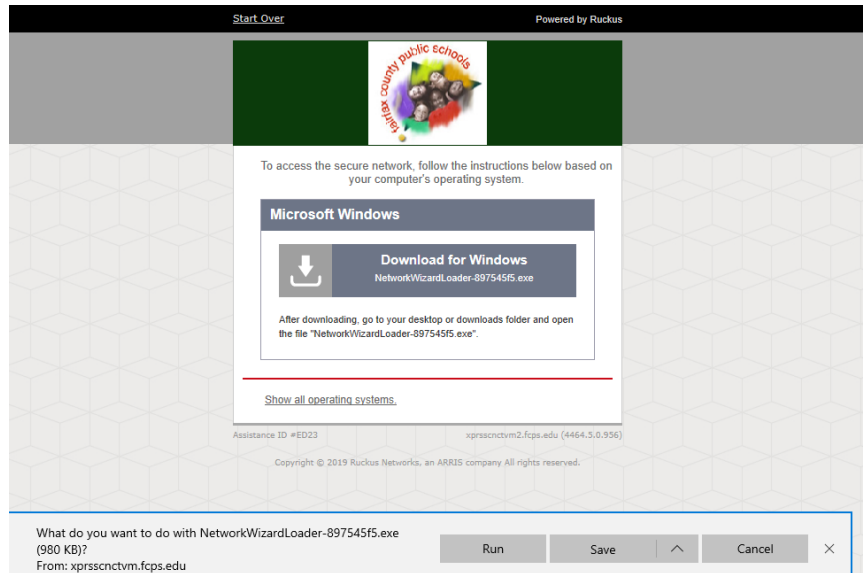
Start Over

Powered by Ruckus

fairfax county public schools

To access the secure network, follow the instructions below based on your computer's operating system.

Microsoft Windows

Download for Windows
NetworkWizardLoader-897545f5.exe

After downloading, go to your desktop or downloads folder and open the file "NetworkWizardLoader-897545f5.exe".

Show all operating systems.

Assistance ID #ED23

xprsscnctvm2.fcps.edu (4464.5.0.956)

Copyright © 2019 Ruckus Networks, an ARRIS company All rights reserved.

What do you want to do with NetworkWizardLoader-897545f5.exe (980 KB)?
From: xprsscnctvm.fcps.edu

Run

Save

Cancel